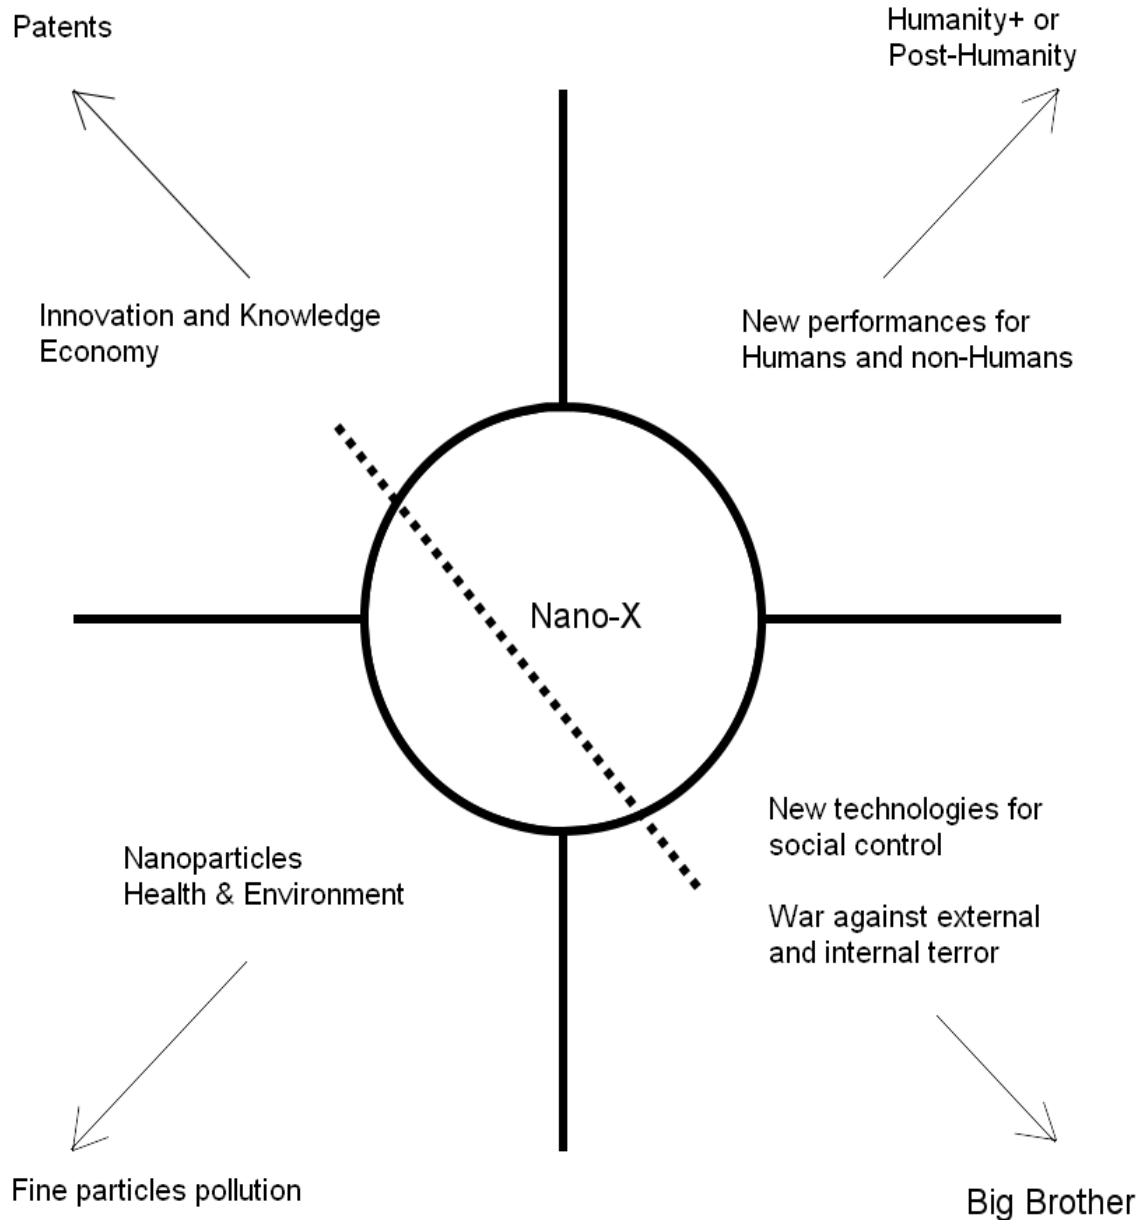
Patents

Humanity+ or Post-Humanity

Innovation and Knowledge Economy

New performances for Humans and non-Humans

Nano-X

Nanoparticles
Health & Environment

New technologies for social control

War against external and internal terror

Fine particles pollution

Big Brother